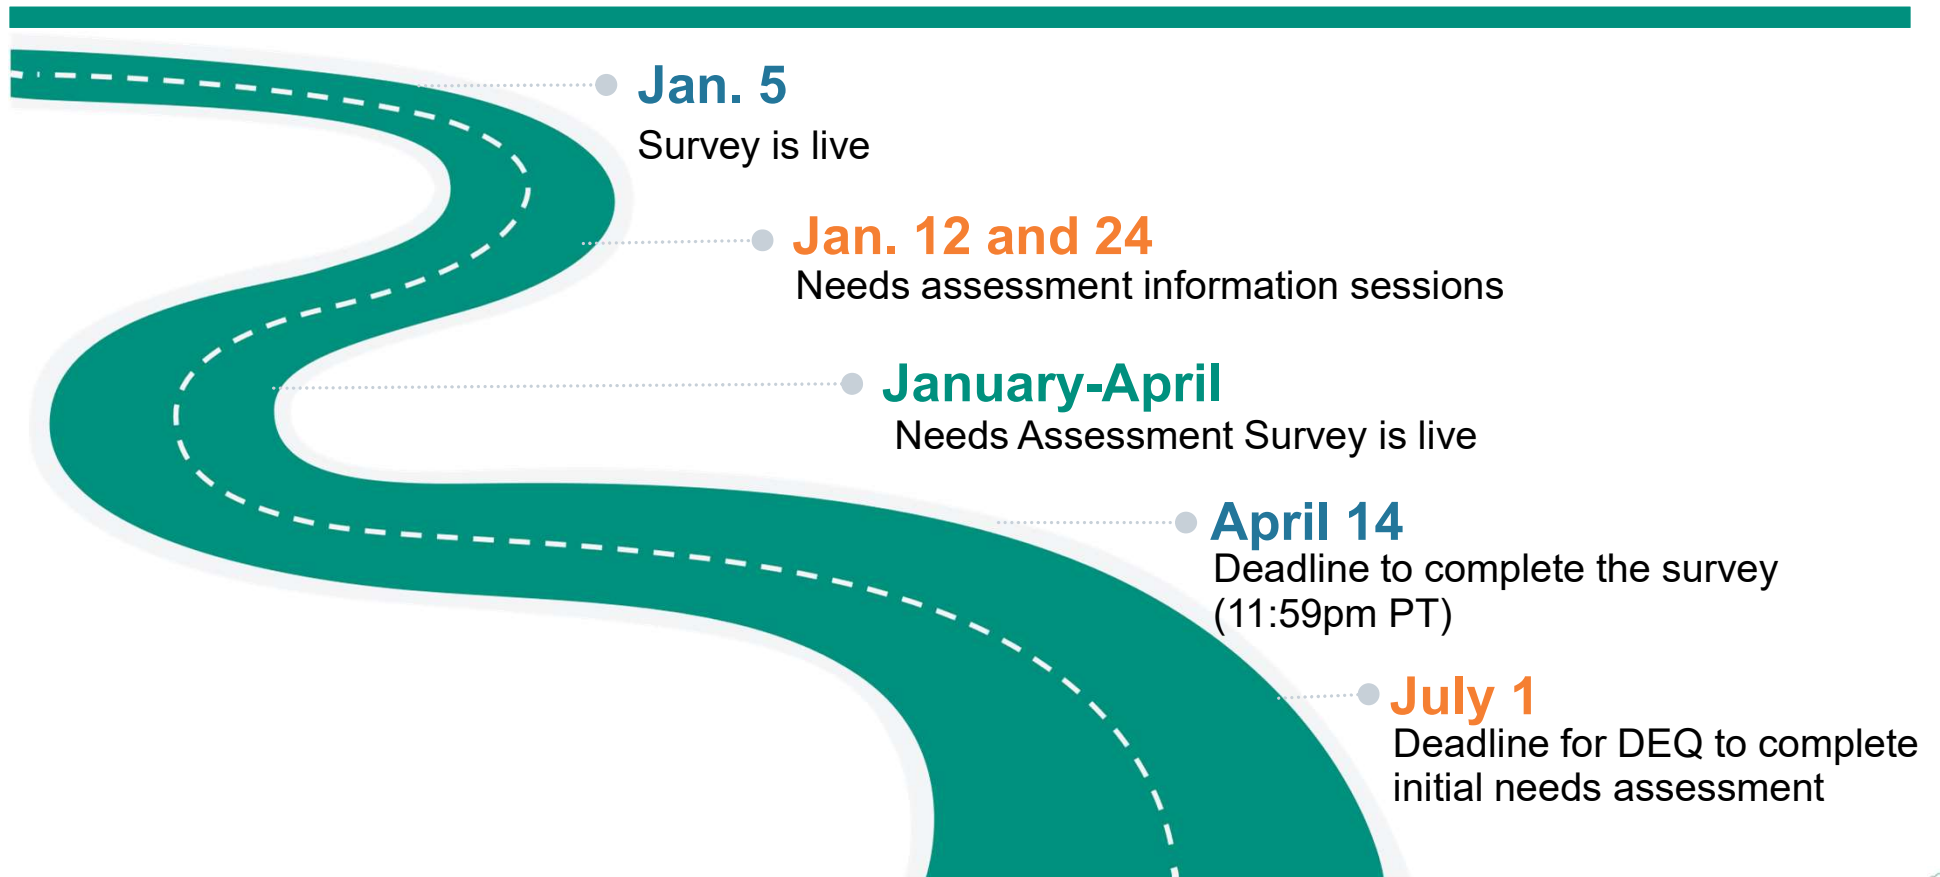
Jan. 5
Survey is live

Jan. 12 and 24
Needs assessment information sessions

January-April
Needs Assessment Survey is live

April 14
Deadline to complete the survey (11:59pm PT)

July 1
Deadline for DEQ to complete initial needs assessment